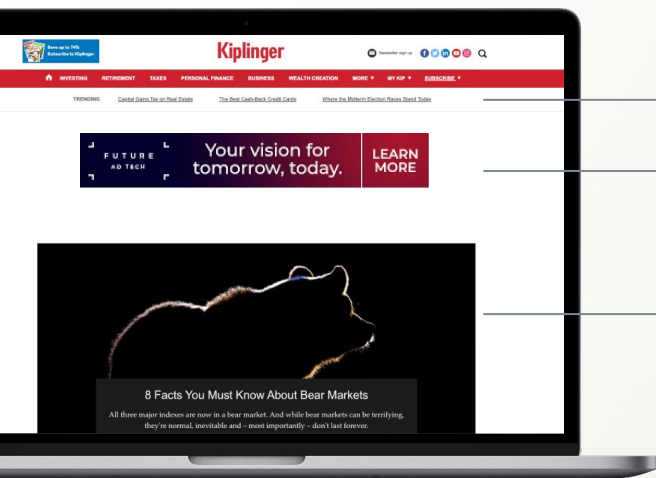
Save up to 74% Subscribe to Kiplinger

Kiplinger

Newsletter sign up

INVESTING RETIREMENT TAXES PERSONAL FINANCE BUSINESS WEALTH CREATION MORE ▼ MY KIP ▼ SUBSCRIBE ▼

TRENDING Capital Gains Tax on Real Estate The Best Cash-Back Credit Cards Where the Midterm Election Races Stand Today

FUTURE AD TECH

Your vision for tomorrow, today.

LEARN MORE

8 Facts You Must Know About Bear Markets

All three major indexes are now in a bear market. And while bear markets can be terrifying, they're normal, inevitable and – most importantly – don't last forever.